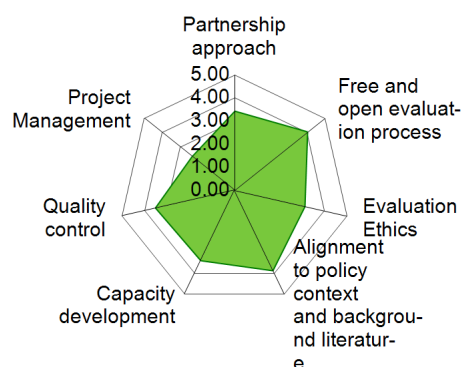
Partnership approach

5.00
4.00
3.00
2.00
1.00
0.00

Free and open evaluation process

Evaluation Ethics

Alignment to policy context and background literature

Capacity development

Quality control

Project Management